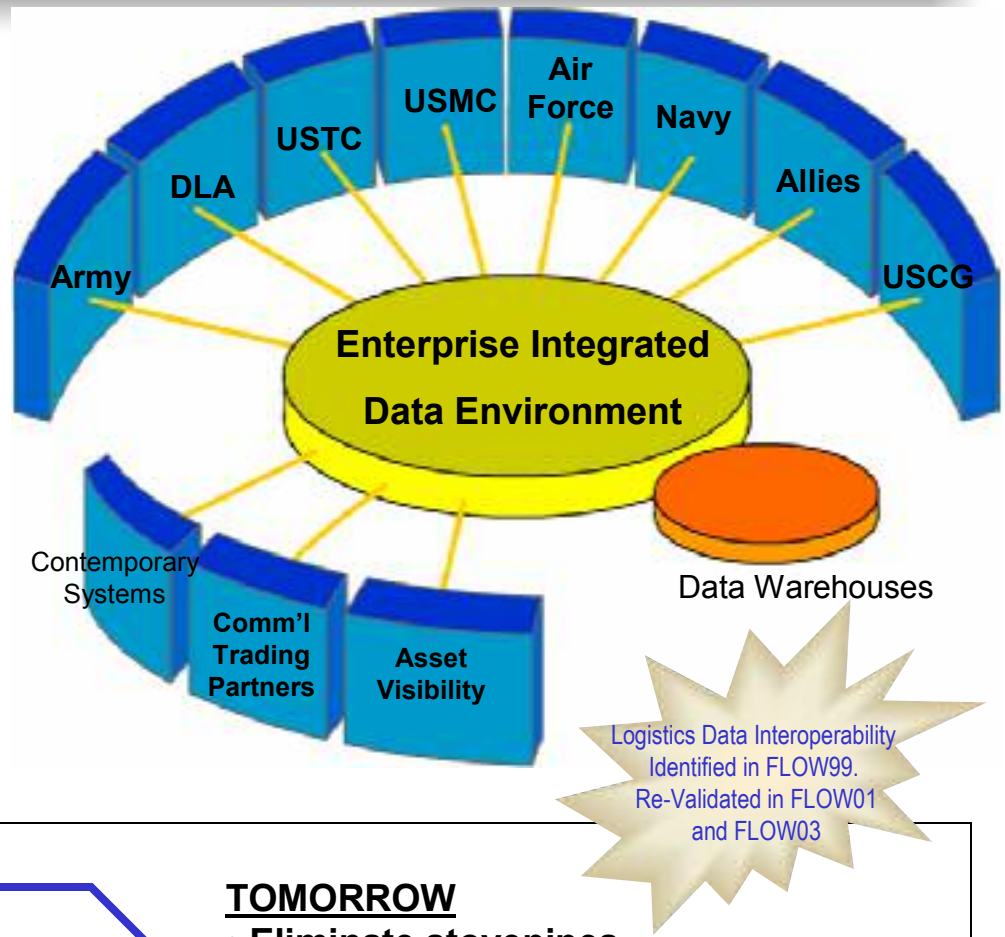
Army
DLA
USTC
USMC
Air Force
Navy
Allies
USCG

Enterprise Integrated Data Environment

Data Warehouses

Contemporary Systems
Comm'l Trading Partners
Asset Visibility

Logistics Data Interoperability Identified in FLOW99. Re-Validated in FLOW01 and FLOW03

TOMORROW
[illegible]